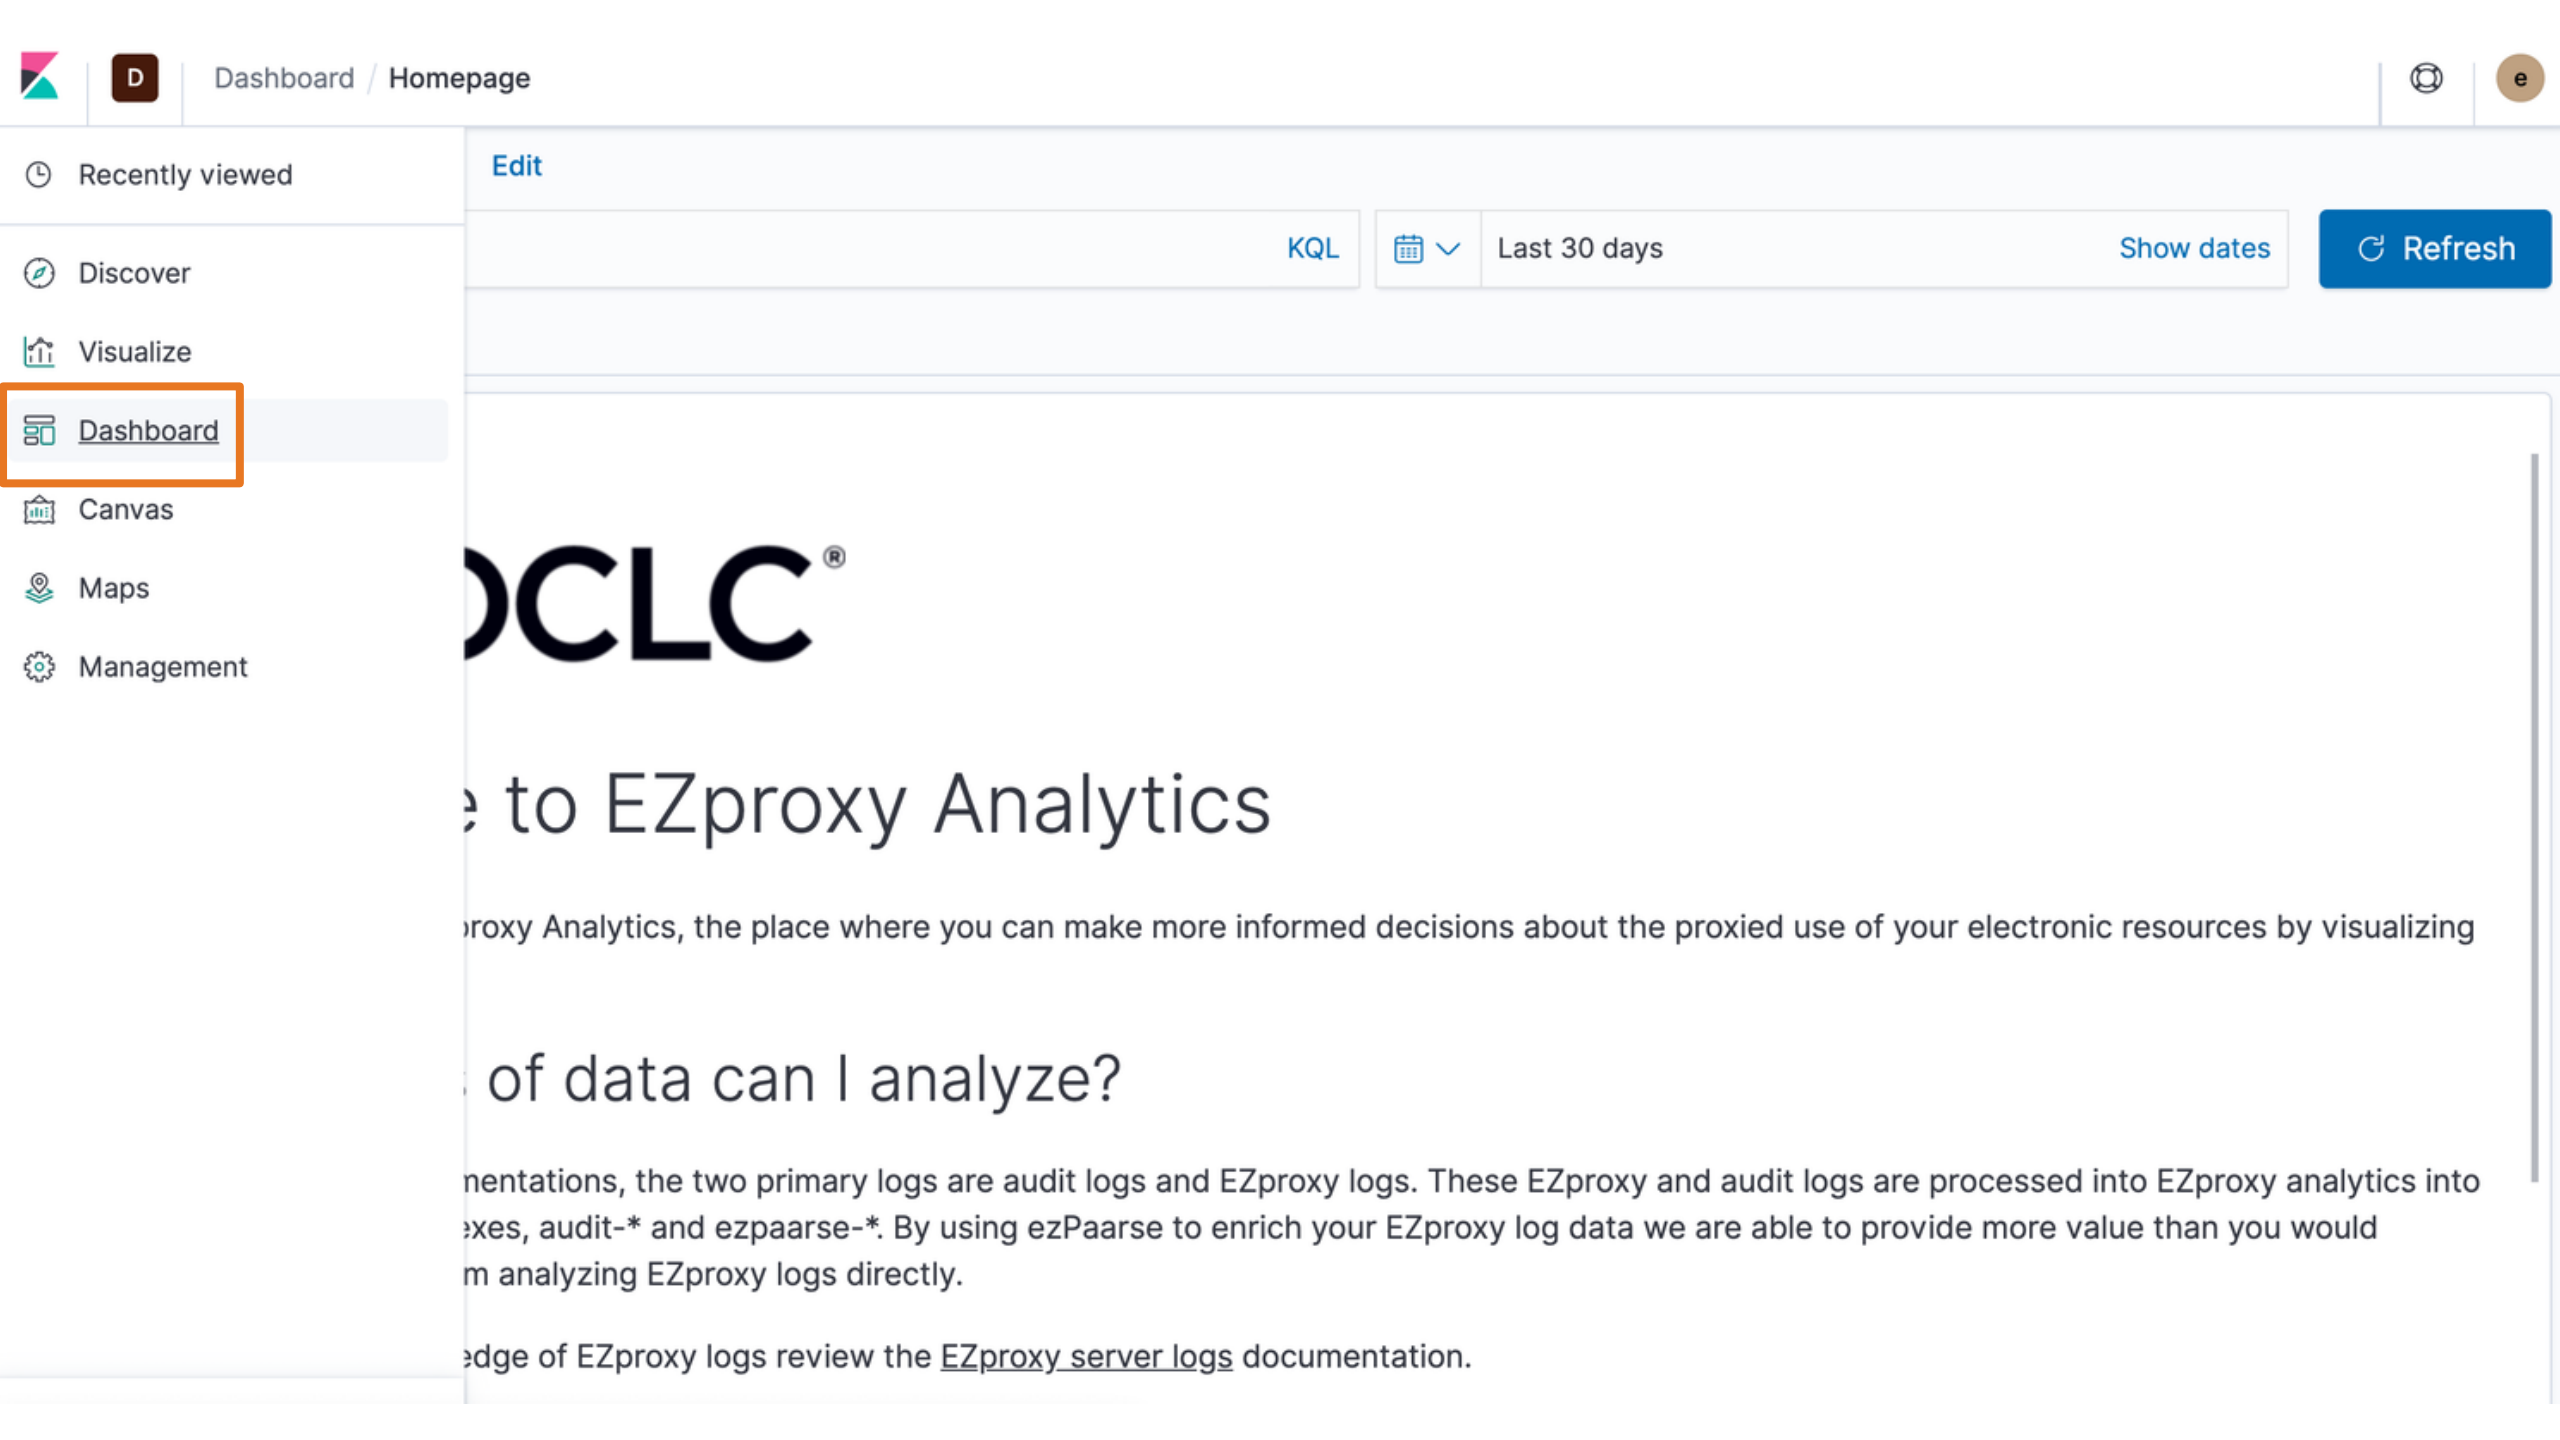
D Dashboard / Homepage

e

Recently viewed

Discover

Visualize

Dashboard

Canvas

Maps

Management

Edit

KQL

Last 30 days

Show dates

Refresh

OCLC®

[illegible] to EZproxy Analytics

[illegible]roxy Analytics, the place where you can make more informed decisions about the proxied use of your electronic resources by visualizing

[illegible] of data can I analyze?

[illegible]nentations, the two primary logs are audit logs and EZproxy logs. These EZproxy and audit logs are processed into EZproxy analytics into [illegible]xes, audit-* and ezpaarse-*. By using ezPaarse to enrich your EZproxy log data we are able to provide more value than you would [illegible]m analyzing EZproxy logs directly.

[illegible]dge of EZproxy logs review the EZproxy server logs documentation.